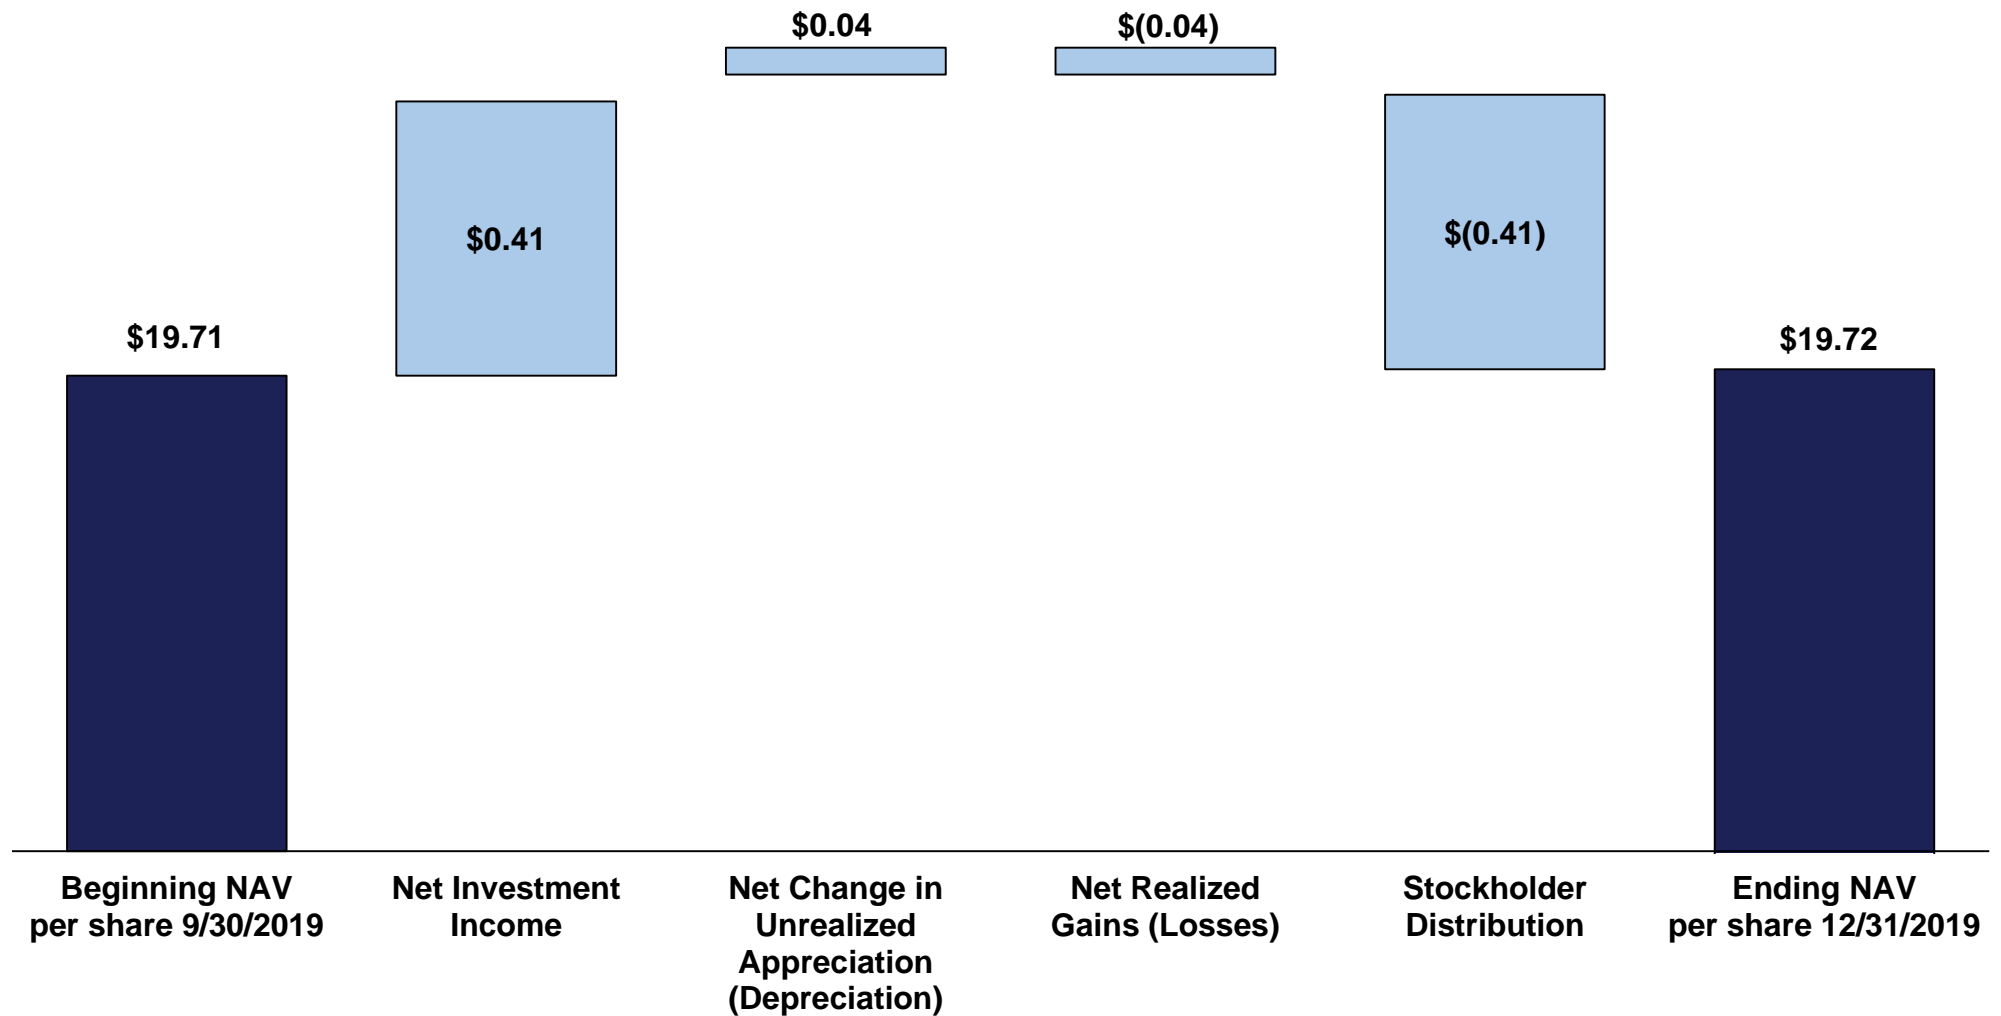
$0.04

$(0.04)

$0.41

$(0.41)

$19.71

$19.72

Beginning NAV per share 9/30/2019

Net Investment Income

Net Change in Unrealized Appreciation (Depreciation)

Net Realized Gains (Losses)

Stockholder Distribution

Ending NAV per share 12/31/2019